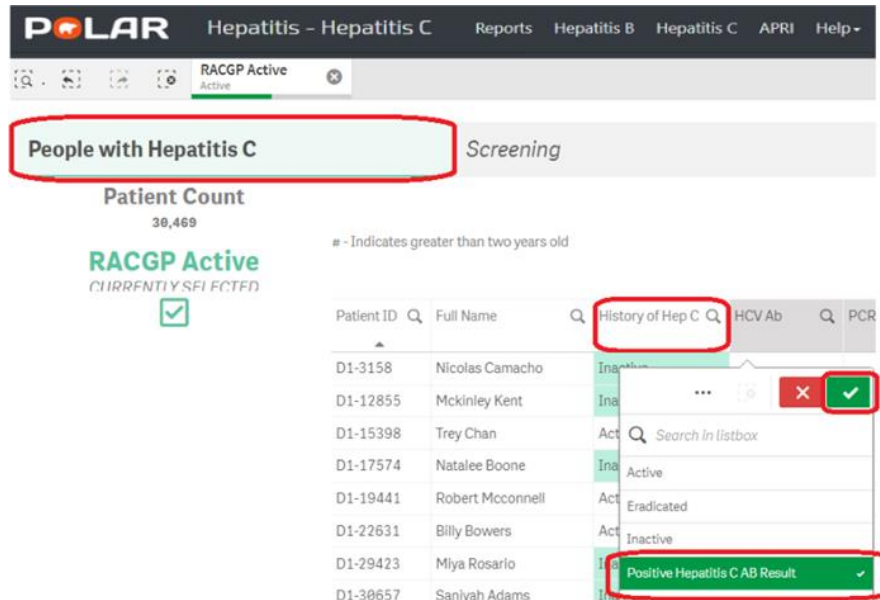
POLAR Hepatitis - Hepatitis C Reports Hepatitis B Hepatitis C APRI Help

RACGP Active
Active

People with Hepatitis C

Screening

Patient Count
30,469

RACGP Active
CURRENTLY SELECTED

# - Indicates greater than two years old

| Patient ID | Full Name | History of Hep C | HCV Ab | PCR |
|---|---|---|---|---|
| D1-3158 | Nicolas Camacho | Inactive | | |
| D1-12855 | Mckinley Kent | Ina | | |
| D1-15398 | Trey Chan | Act | | |
| D1-17574 | Natalee Boone | Ina | | |
| D1-19441 | Robert Mcconnell | Act | | |
| D1-22631 | Billy Bowers | Act | | |
| D1-29423 | Miya Rosario | Ina | | |
| D1-30657 | Saniyah Adams | Ina | | |

...

Search in listbox

Active
Eradicated
Inactive
Positive Hepatitis C AB Result